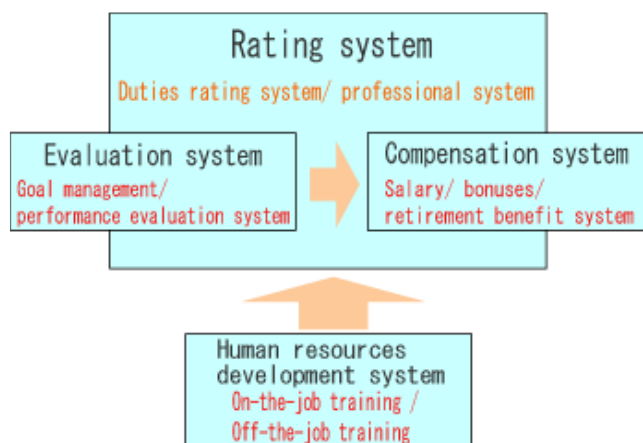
Rating system

Duties rating system/ professional system

Evaluation system

Goal management/ performance evaluation system

Compensation system

Salary/ bonuses/ retirement benefit system

Human resources development system

On-the-job training / Off-the-job training